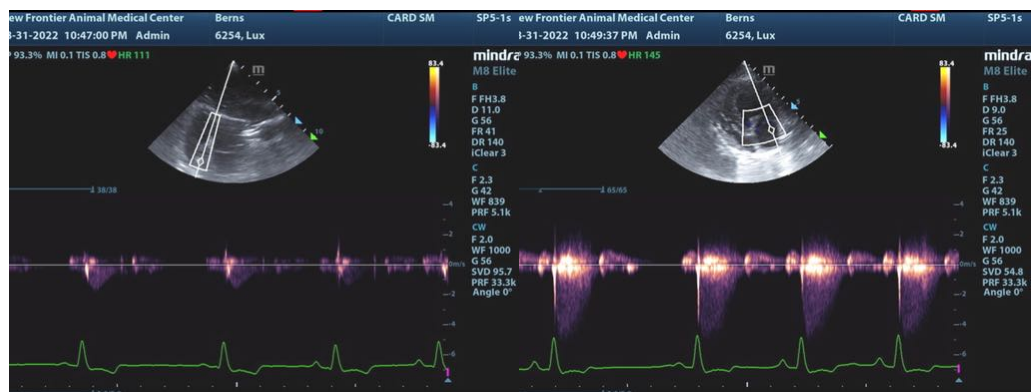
ew Frontier Animal Medical Center Berns CARD SM SP5-1s
3-31-2022 10:47:00 PM Admin 6254, Lux
P 93.3% MI 0.1 TIS 0.8 HR 111
mindray M8 Elite
83.4
-83.4
B
F FH3.8
D 11.0
G 56
FR 41
DR 140
iClear 3
C
F 2.3
G 42
WF 839
PRF 5.1k
CW
F 2.0
WF 1000
G 56
SVD 95.7
PRF 33.3k
Angle 0°
38/38
-4
-2
0m/s
-2
-4
-6

ew Frontier Animal Medical Center Berns CARD SM SP5-1s
1-31-2022 10:49:37 PM Admin 6254, Lux
93.3% MI 0.1 TIS 0.8 HR 145
mindray M8 Elite
83.4
-83.4
B
F FH3.8
D 9.0
G 56
FR 25
DR 140
iClear 3
C
F 2.3
G 42
WF 839
PRF 5.1k
CW
F 2.0
WF 1000
G 56
SVD 54.8
PRF 33.3k
Angle 0°
65/65
-4
-2
0m/s
-2
-4
-6